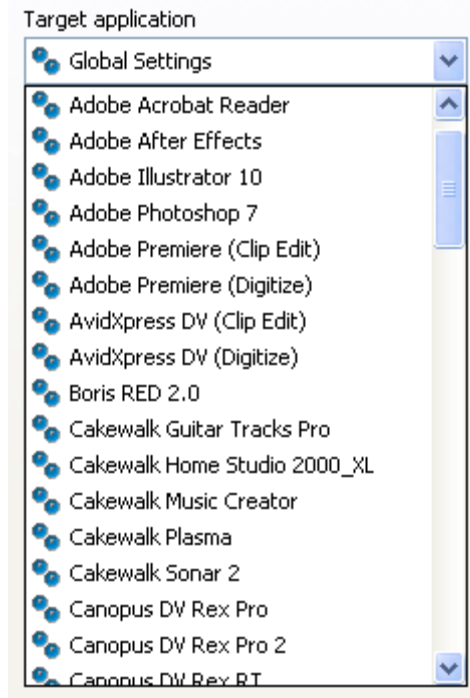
Target application

Global Settings

Adobe Acrobat Reader
Adobe After Effects
Adobe Illustrator 10
Adobe Photoshop 7
Adobe Premiere (Clip Edit)
Adobe Premiere (Digitize)
AvidXpress DV (Clip Edit)
AvidXpress DV (Digitize)
Boris RED 2.0
Cakewalk Guitar Tracks Pro
Cakewalk Home Studio 2000_XL
Cakewalk Music Creator
Cakewalk Plasma
Cakewalk Sonar 2
Canopus DV Rex Pro
Canopus DV Rex Pro 2
Canopus DV Rex RT